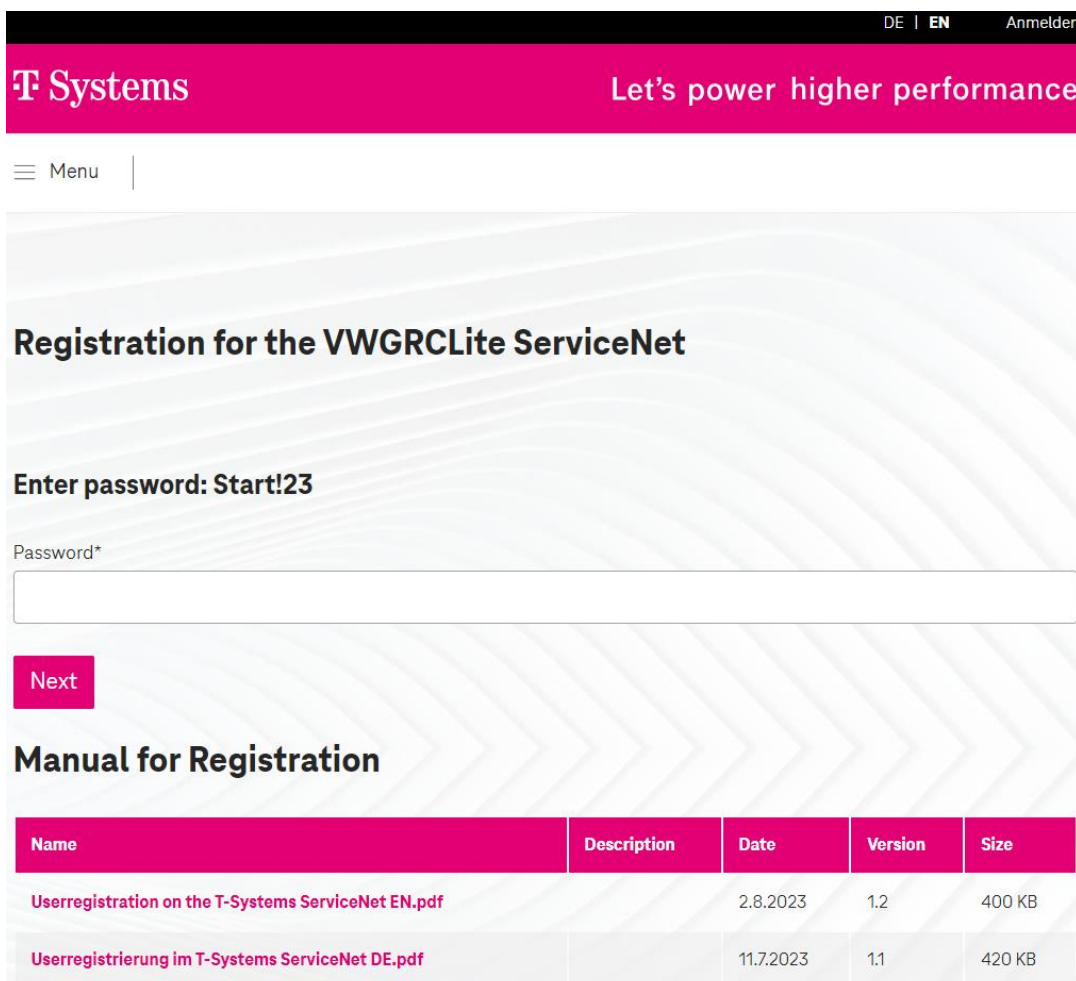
DE | EN Anmelden

T Systems

Let's power higher performance

Menu

Registration for the VWGRCLite ServiceNet

Enter password: Start!23

Password*

Next

Manual for Registration

| Name | Description | Date | Version | Size |
|---|---|---|---|---|
| Userregistration on the T-Systems ServiceNet EN.pdf | | 2.8.2023 | 1.2 | 400 KB |
| Userregistrierung im T-Systems ServiceNet DE.pdf | | 11.7.2023 | 1.1 | 420 KB |